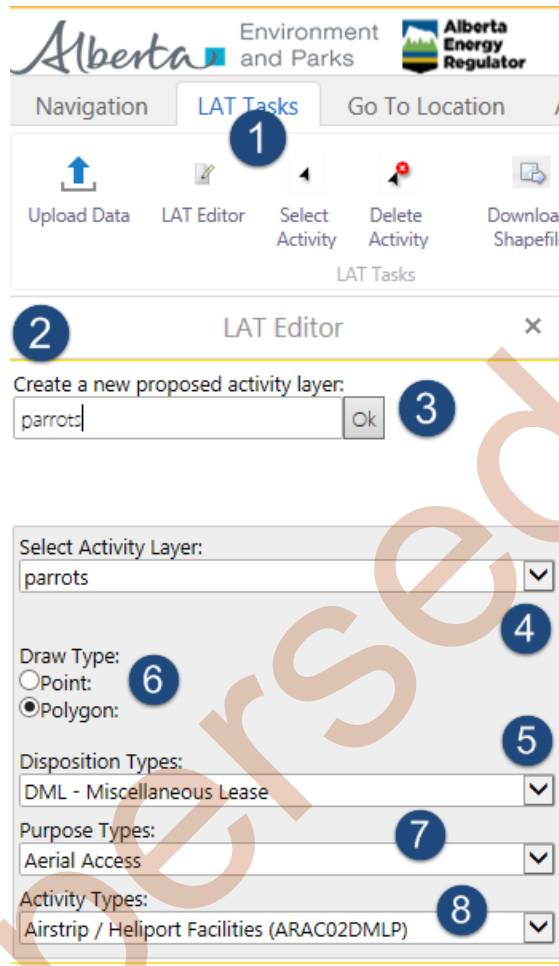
Alberta Environment and Parks

Alberta Energy Regulator

Navigation LAT Tasks Go To Location

1

Upload Data LAT Editor Select Activity Delete Activity Downloa Shapefil

LAT Tasks

2

LAT Editor ×

Create a new proposed activity layer:

parrots Ok

3

Select Activity Layer:

parrots

4

Draw Type:

6

Point:

Polygon:

5

Disposition Types:

DML - Miscellaneous Lease

Purpose Types:

7

Aerial Access

Activity Types:

8

Airstrip / Heliport Facilities (ARAC02DMLP)

ersed